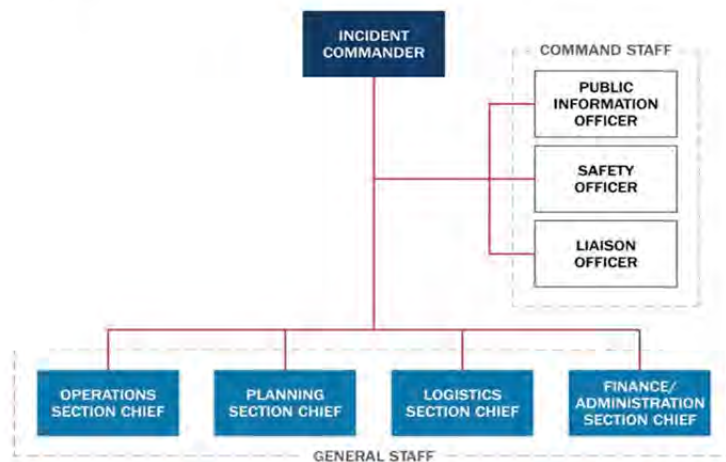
INCIDENT COMMANDER

COMMAND STAFF

PUBLIC INFORMATION OFFICER

SAFETY OFFICER

LIAISON OFFICER

OPERATIONS SECTION CHIEF

PLANNING SECTION CHIEF

LOGISTICS SECTION CHIEF

FINANCE/ ADMINISTRATION SECTION CHIEF

GENERAL STAFF